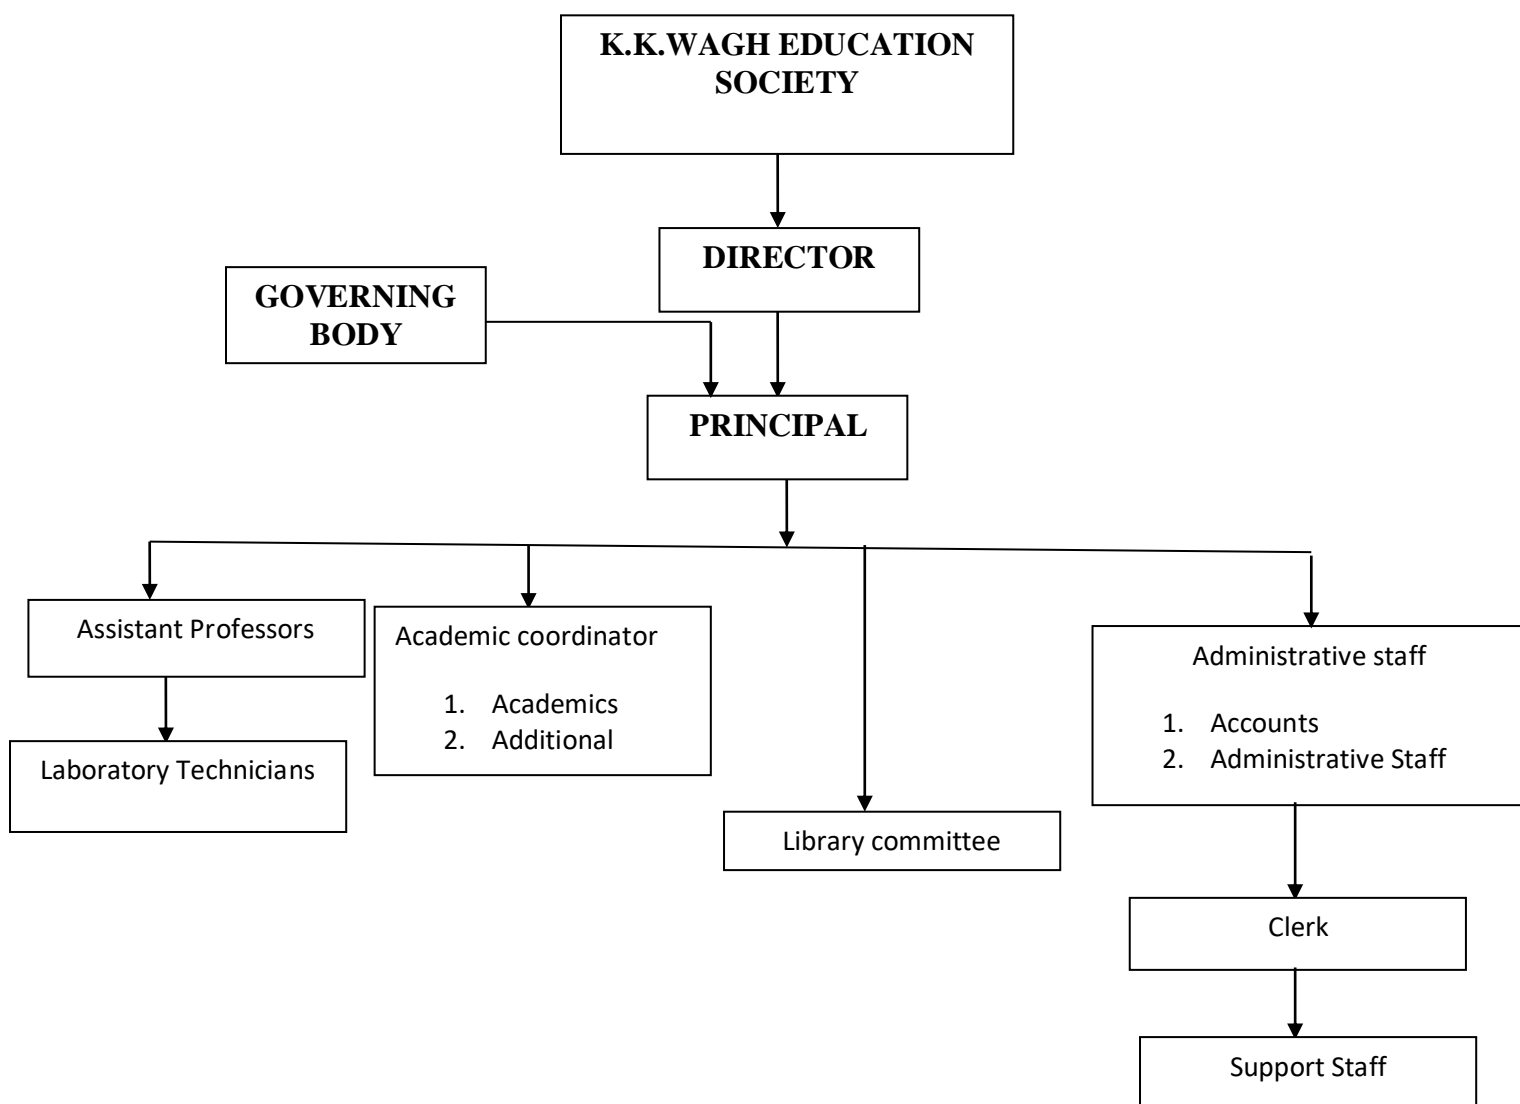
K.K.WAGH EDUCATION SOCIETY

DIRECTOR

GOVERNING BODY

PRINCIPAL

Assistant Professors

Laboratory Technicians

Academic coordinator

1. Academics
2. Additional

Library committee

Administrative staff

1. Accounts
2. Administrative Staff

Clerk

Support Staff